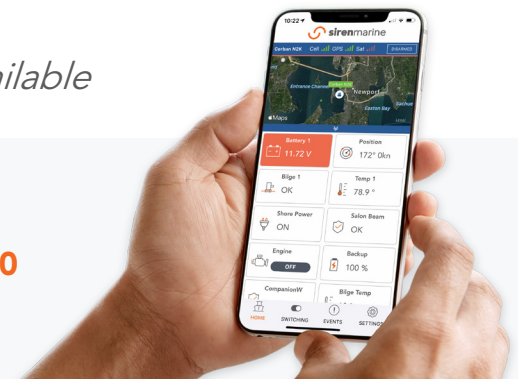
ilable

0

10:22

sirenmarine

Carbon K2K Cell GPS Sat DISARMED

Entrance Channel

Newport

Easton Bay

Maps

Battery 1
11.72 V

Position
172° 0kn

Bilge 1
OK

Temp 1
78.9 °

Shore Power
ON

Salon Beam
OK

Engine
OFF

Backup
100 %

CompanionW

Bilge Temp

HOME SWITCHING EVENTS SETTINGS